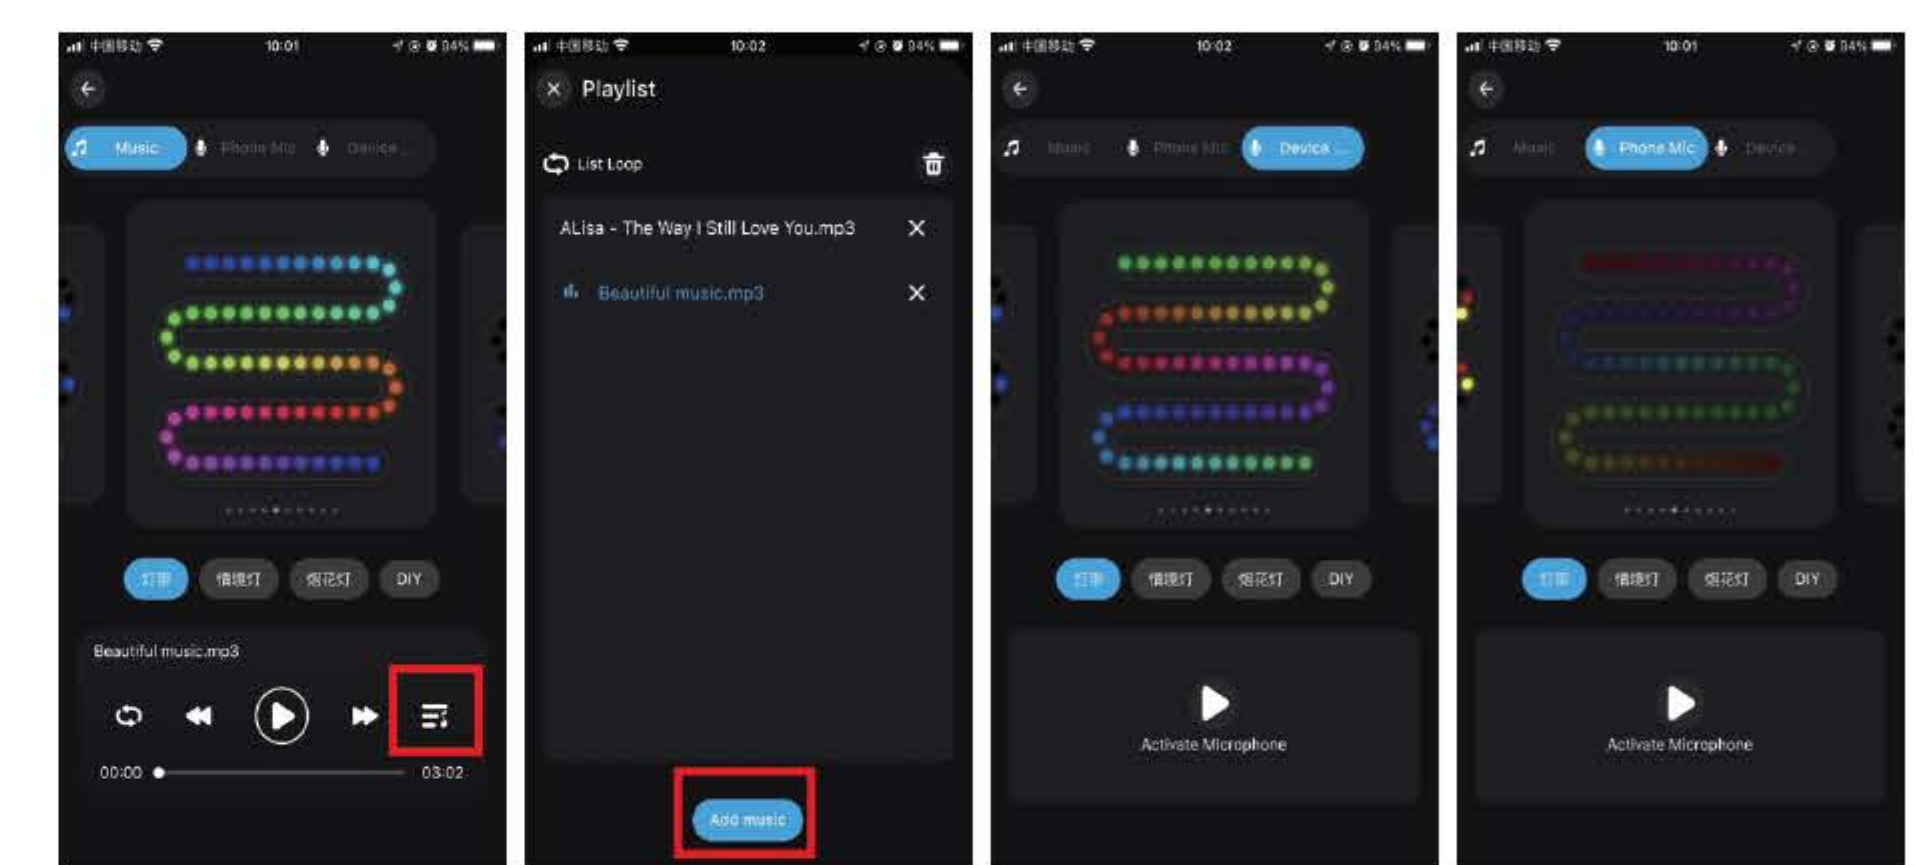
中国移动 10:01 94%

Music Phone Mic Device

灯带 情绪灯 烟花灯 DIY

Beautiful music.mp3

00:00 03:02

中国移动 10:02 94%

Playlist

List Loop

ALisa - The Way I Still Love You.mp3

Beautiful music.mp3

Add music

中国移动 10:02 94%

Music Phone Mic Device ...

灯带 情绪灯 烟花灯 DIY

Activate Microphone

中国移动 10:01 94%

Music Phone Mic Device

灯带 情绪灯 烟花灯 DIY

Activate Microphone